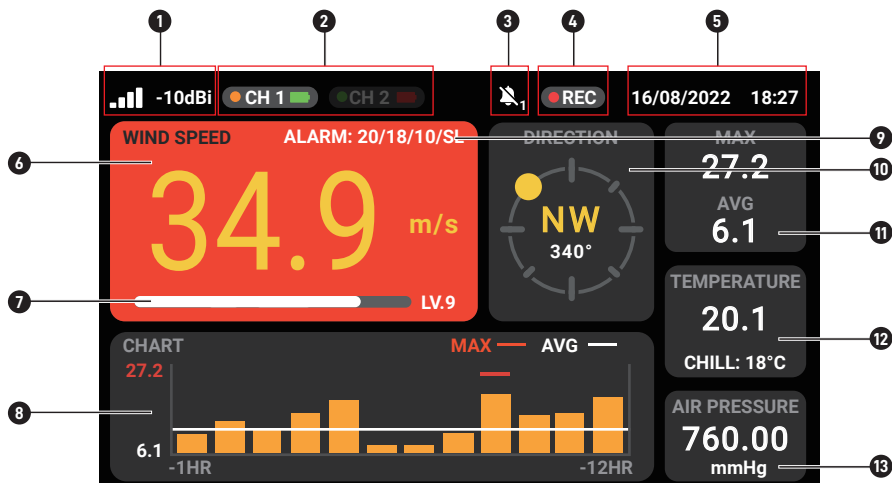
1 2 3 4 5

-10dBi CH 1 CH 2 1 REC 16/08/2022 18:27

6 WIND SPEED ALARM: 20/18/10/SL 9

34.9 m/s

LV.9 7

DIRECTION 10

NW 340°

MAX 27.2

AVG 6.1 11

TEMPERATURE 20.1 CHILL: 18°C 12

CHART MAX AVG

27.2

8

6.1

-1HR -12HR

AIR PRESSURE 760.00 mmHg 13